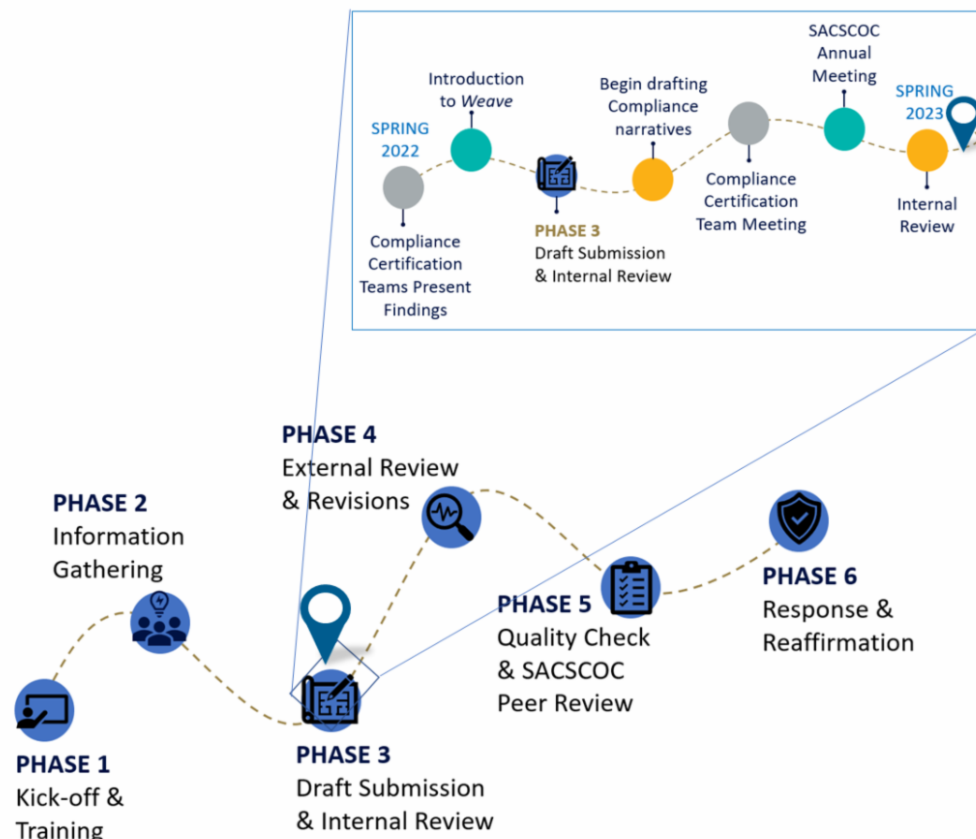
SPRING 2022

Compliance Certification Teams Present Findings

Introduction to *Weave*

PHASE 3
Draft Submission & Internal Review

Begin drafting Compliance narratives

Compliance Certification Team Meeting

SACSCOC Annual Meeting

SPRING 2023

Internal Review

PHASE 4
External Review & Revisions

PHASE 2
Information Gathering

PHASE 5
Quality Check & SACSCOC Peer Review

PHASE 6
Response & Reaffirmation

PHASE 1
Kick-off & Training

PHASE 3
Draft Submission & Internal Review